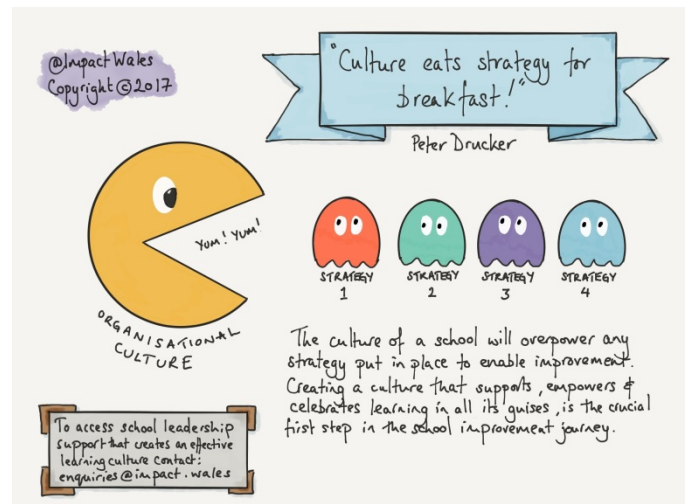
@Impact Wales
Copyright © 2017

"Culture eats strategy for breakfast!"

Peter Drucker

YUM! YUM!

ORGANISATIONAL CULTURE

STRATEGY 1

STRATEGY 2

STRATEGY 3

STRATEGY 4

The culture of a school will overpower any strategy put in place to enable improvement. Creating a culture that supports, empowers & celebrates learning in all its guises, is the crucial first step in the school improvement journey.

To access school leadership support that creates an effective learning culture contact: enquiries@impact.wales